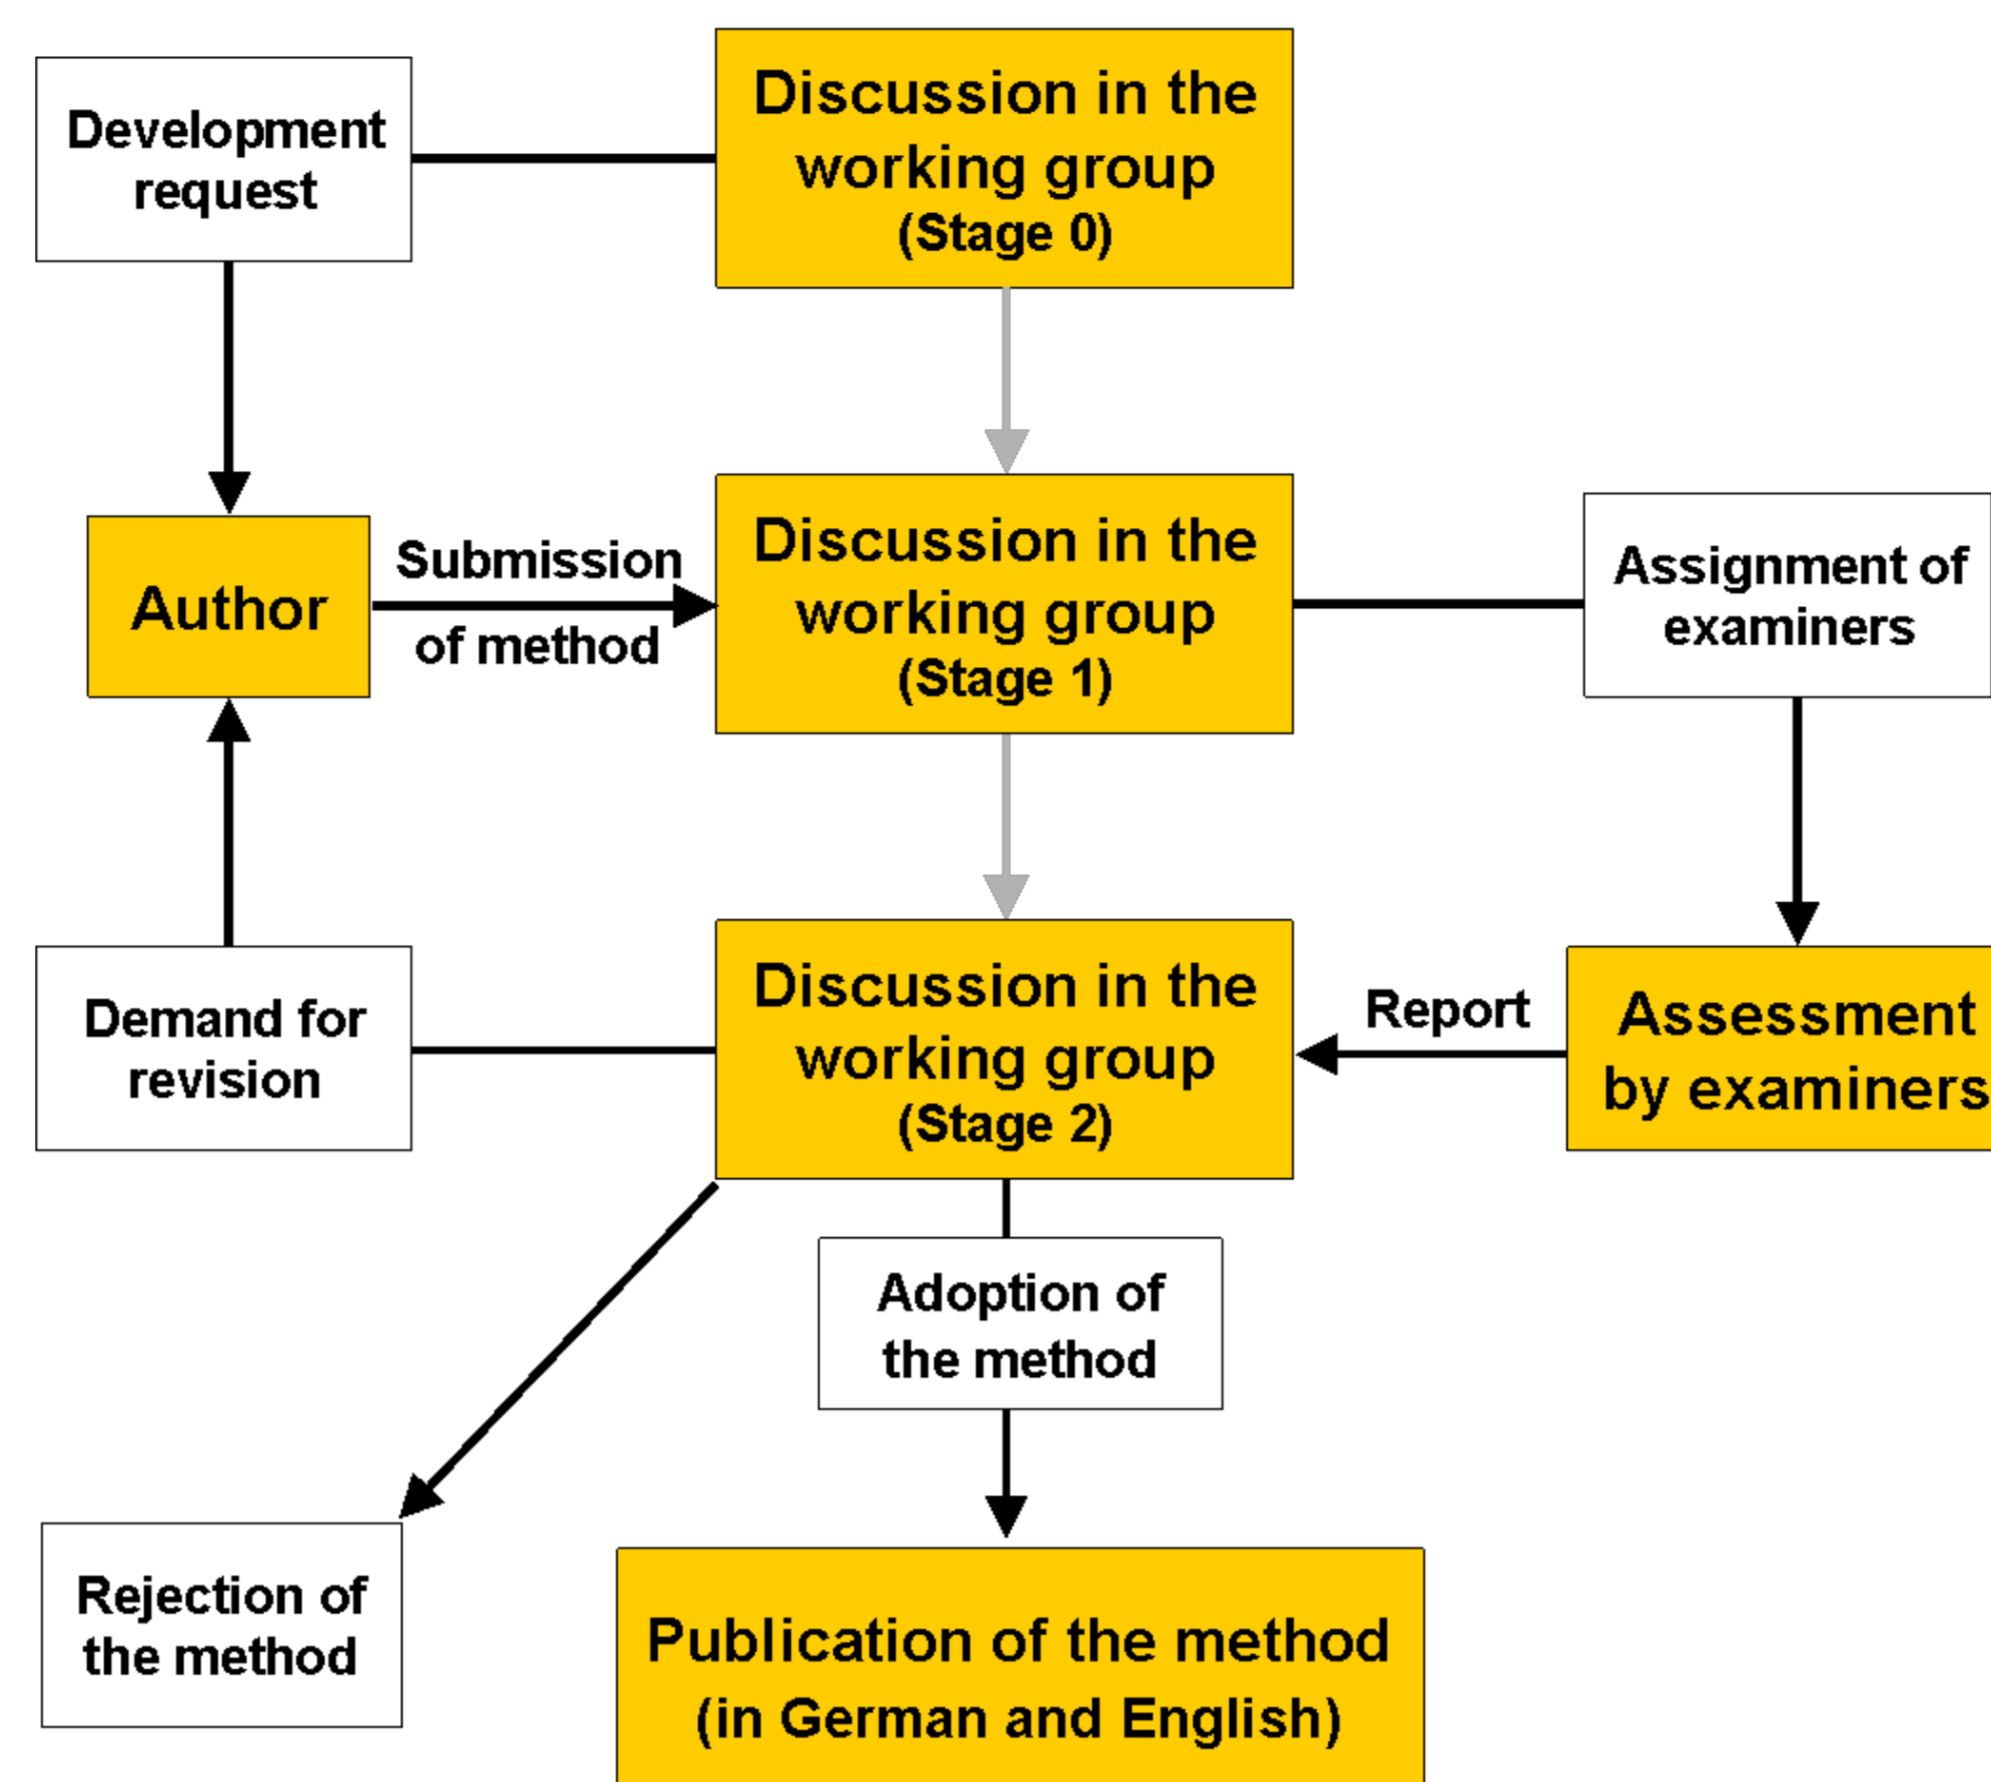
Development request

Discussion in the working group (Stage 0)

Author

Submission of method

Discussion in the working group (Stage 1)

Assignment of examiners

Demand for revision

Discussion in the working group (Stage 2)

Report

Assessment by examiners

Adoption of the method

Rejection of the method

Publication of the method (in German and English)